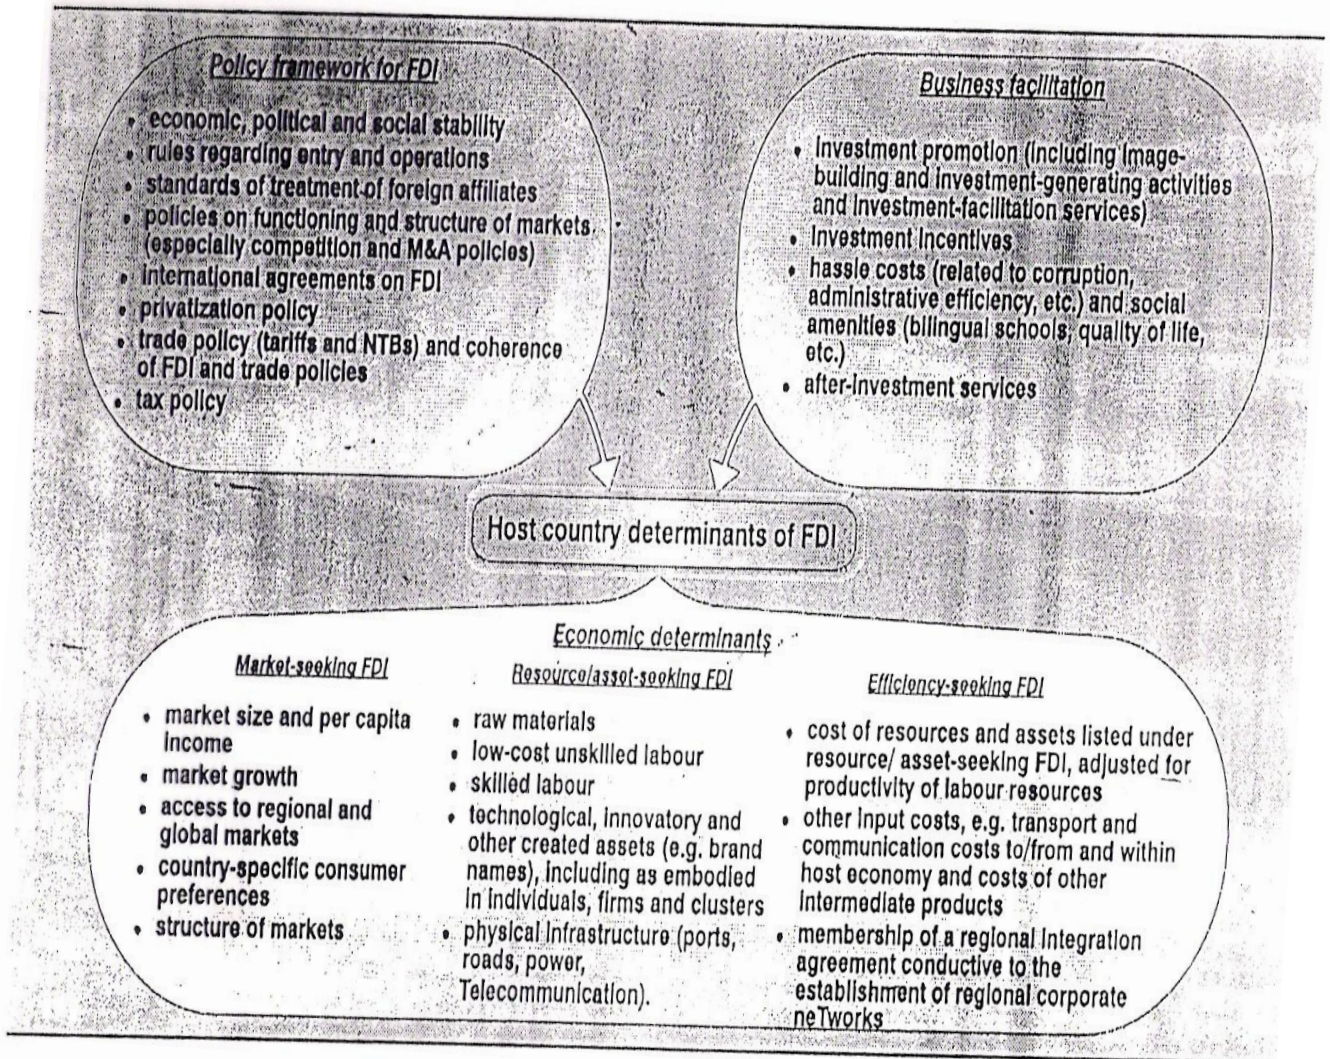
Policy framework for FDI

- economic, political and social stability
- rules regarding entry and operations
- standards of treatment of foreign affiliates
- policies on functioning and structure of markets (especially competition and M&A policies)
- international agreements on FDI
- privatization policy
- trade policy (tariffs and NTBs) and coherence of FDI and trade policies
- tax policy

Business facilitation

- investment promotion (including image-building and investment-generating activities and investment-facilitation services)
- investment incentives
- hassle costs (related to corruption, administrative efficiency, etc.) and social amenities (bilingual schools, quality of life, etc.)
- after-investment services

Host country determinants of FDI

Economic determinants

Market-seeking FDI

- market size and per capita income
- market growth
- access to regional and global markets
- country-specific consumer preferences
- structure of markets

Resource/asset-seeking FDI

- raw materials
- low-cost unskilled labour
- skilled labour
- technological, innovatory and other created assets (e.g. brand names), including as embodied in individuals, firms and clusters
- physical infrastructure (ports, roads, power, Telecommunication).

Efficiency-seeking FDI

- cost of resources and assets listed under resource/ asset-seeking FDI, adjusted for productivity of labour resources
- other input costs, e.g. transport and communication costs to/from and within host economy and costs of other intermediate products
- membership of a regional integration agreement conductive to the establishment of regional corporate neTworks